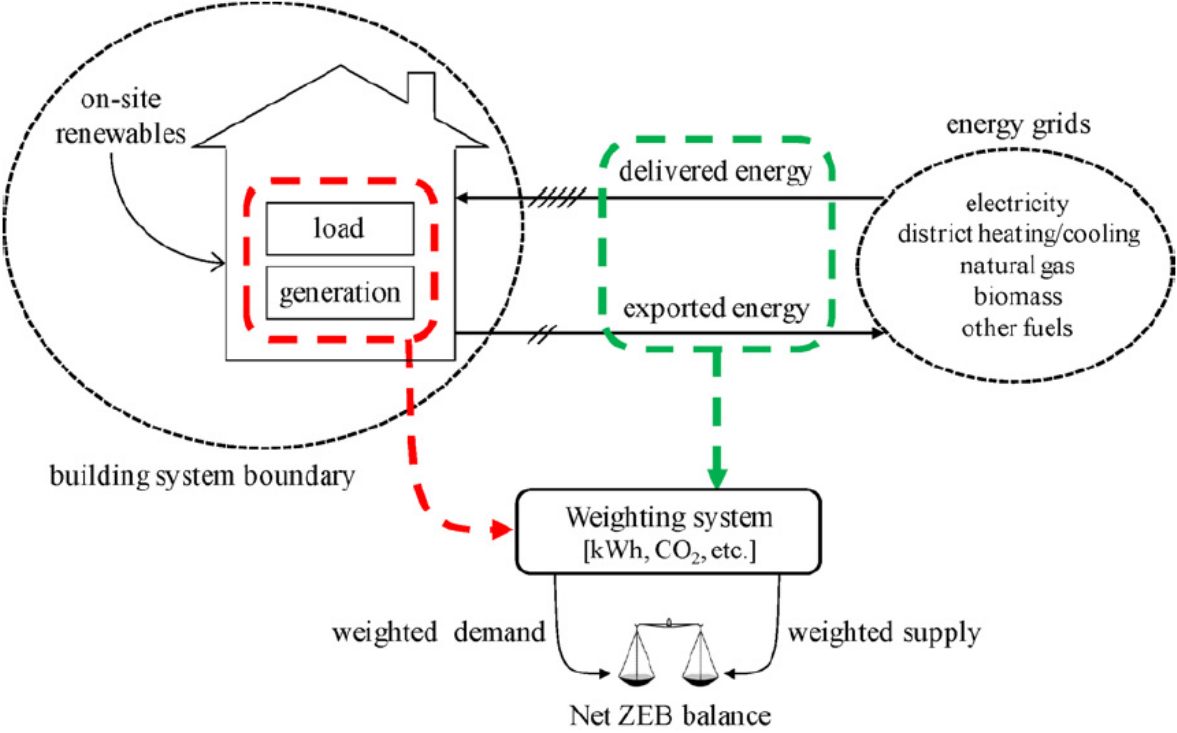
on-site renewables

load

generation

delivered energy

exported energy

energy grids

electricity
district heating/cooling
natural gas
biomass
other fuels

building system boundary

Weighting system
[kWh, $CO_2$, etc.]

weighted demand

weighted supply

Net ZEB balance